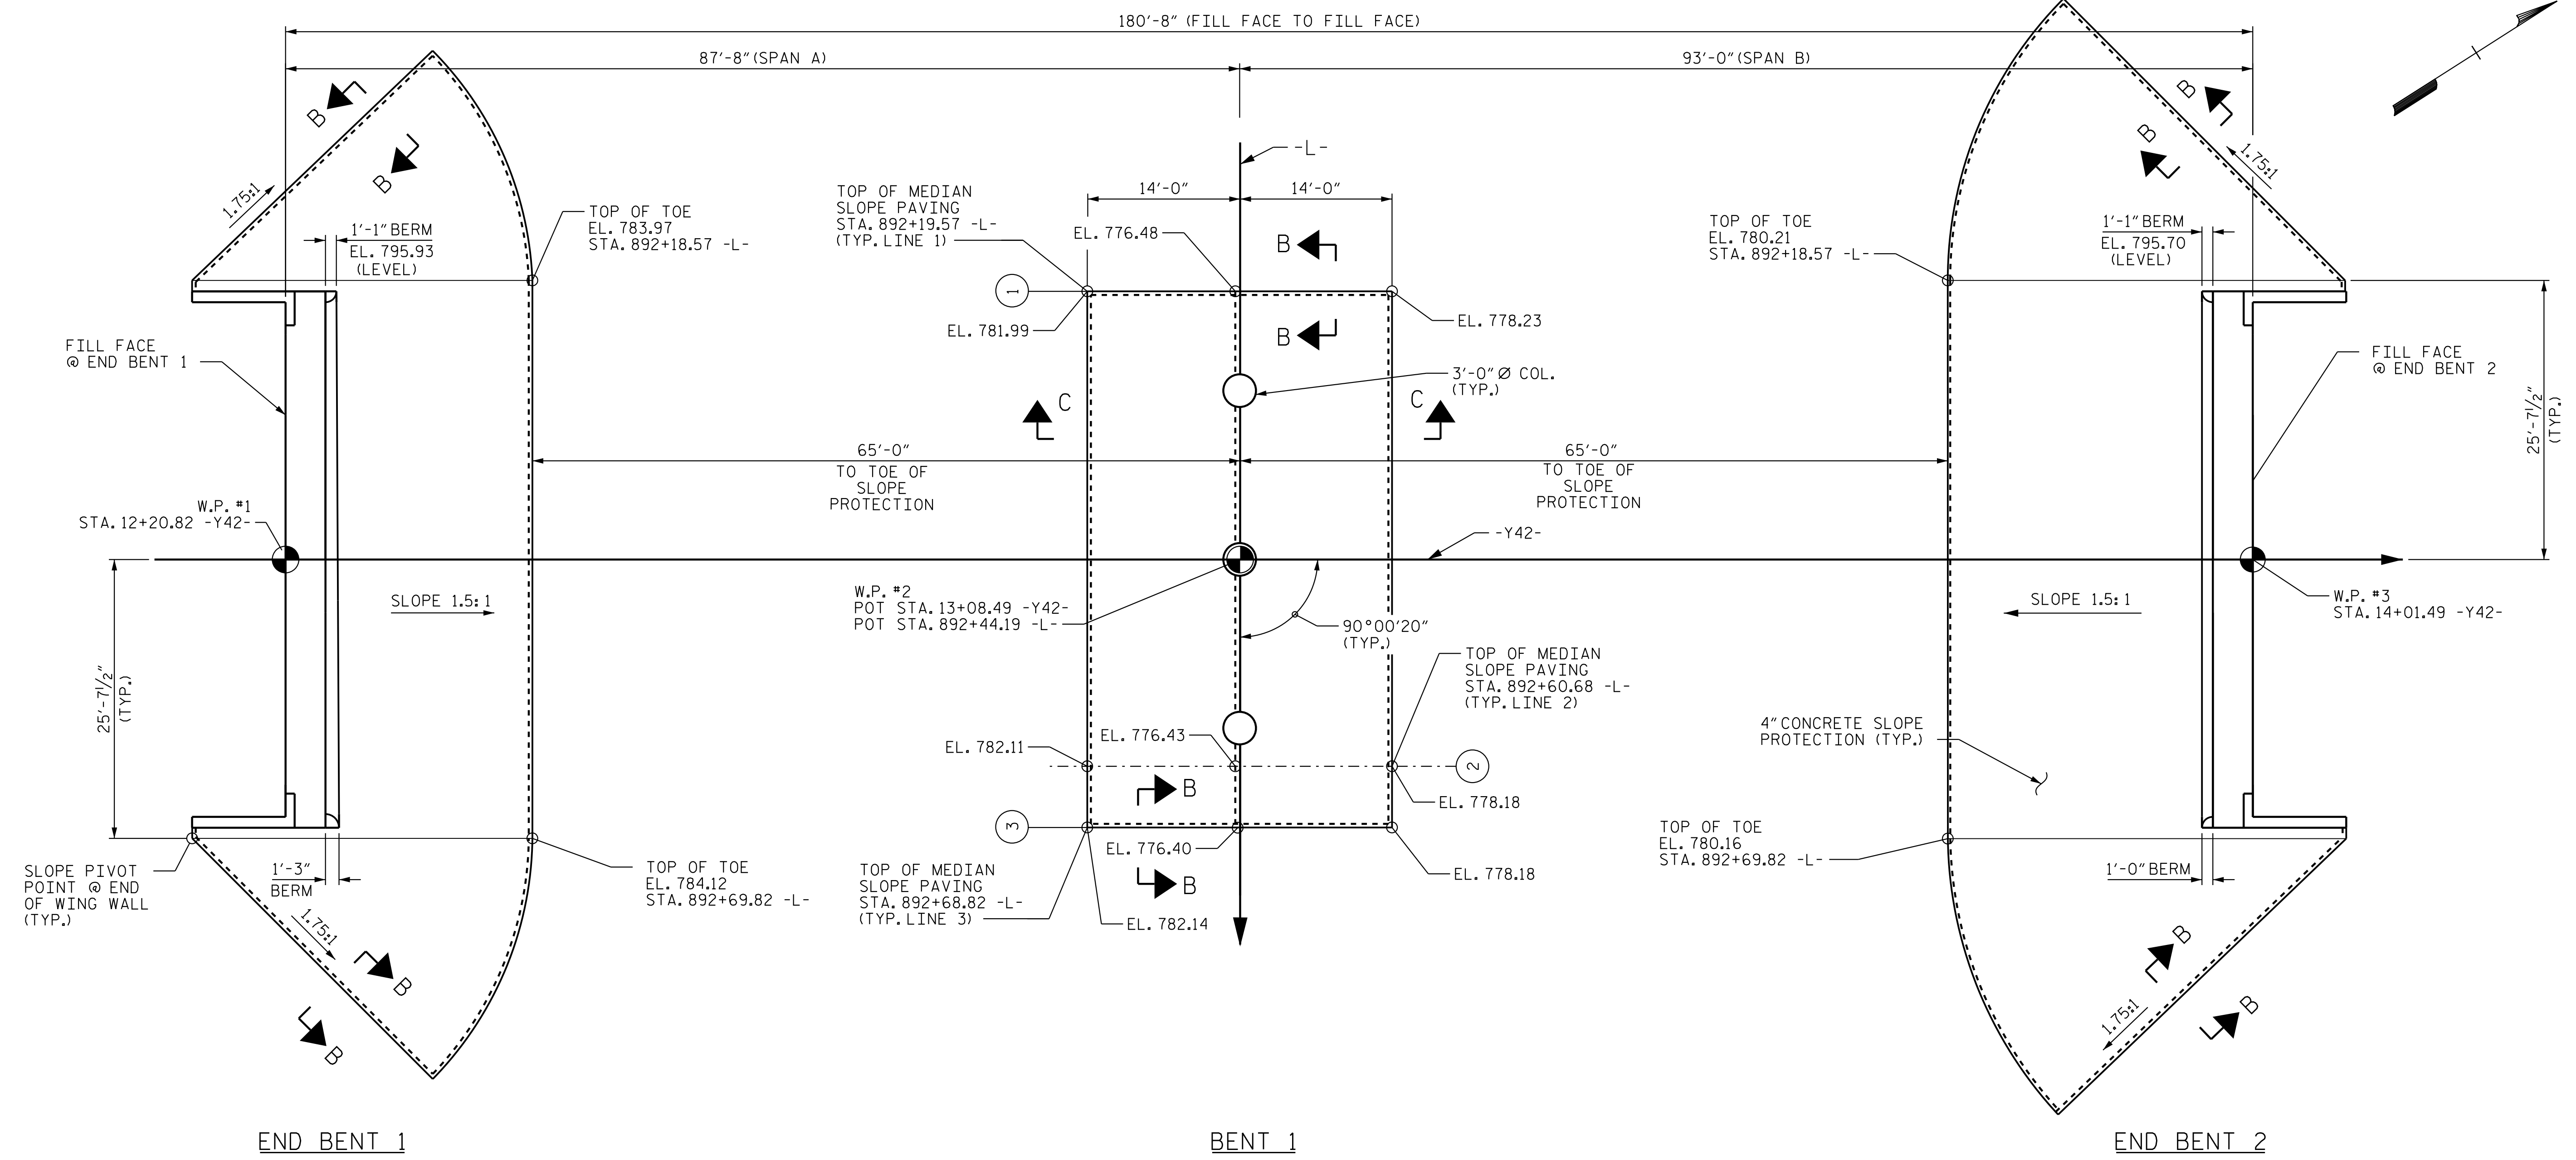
180'-8" (FILL FACE TO FILL FACE)

87'-8" (SPAN A)

93'-0" (SPAN B)

B

B

B

B

1.75:1

1.75:1

-L-

14'-0"

14'-0"

1'-1" BERM
EL. 795.93
(LEVEL)

TOP OF TOE
EL. 783.97
STA. 892+18.57 -L-

TOP OF MEDIAN
SLOPE PAVING
STA. 892+19.57 -L-
(TYP. LINE 1)

EL. 776.48

B

TOP OF TOE
EL. 780.21
STA. 892+18.57 -L-

1'-1" BERM
EL. 795.70
(LEVEL)

1

EL. 781.99

EL. 778.23

B

FILL FACE
@ END BENT 1

3'-0" Ø COL.
(TYP.)

FILL FACE
@ END BENT 2

C

C

$25'-7\frac{1}{2}"$
(TYP.)

65'-0"
TO TOE OF
SLOPE
PROTECTION

65'-0"
TO TOE OF
SLOPE
PROTECTION

W.P. #1
STA. 12+20.82 -Y42-

-Y42-

SLOPE 1.5:1

W.P. #2
POT STA. 13+08.49 -Y42-
POT STA. 892+44.19 -L-

90°00'20"
(TYP.)

SLOPE 1.5:1

W.P. #3
STA. 14+01.49 -Y42-

$25'-7\frac{1}{2}"$
(TYP.)

TOP OF MEDIAN
SLOPE PAVING
STA. 892+60.68 -L-
(TYP. LINE 2)

4" CONCRETE SLOPE
PROTECTION (TYP.)

EL. 782.11

EL. 776.43

2

EL. 778.18

B

3

TOP OF TOE
EL. 780.16
STA. 892+69.82 -L-

SLOPE PIVOT
POINT @ END
OF WING WALL
(TYP.)

1'-3"
BERM

TOP OF TOE
EL. 784.12
STA. 892+69.82 -L-

TOP OF MEDIAN
SLOPE PAVING
STA. 892+68.82 -L-
(TYP. LINE 3)

EL. 776.40

B

EL. 778.18

1'-0" BERM

EL. 782.14

1.75:1

B

B

B

B

1.75:1

END BENT 1

BENT 1

END BENT 2